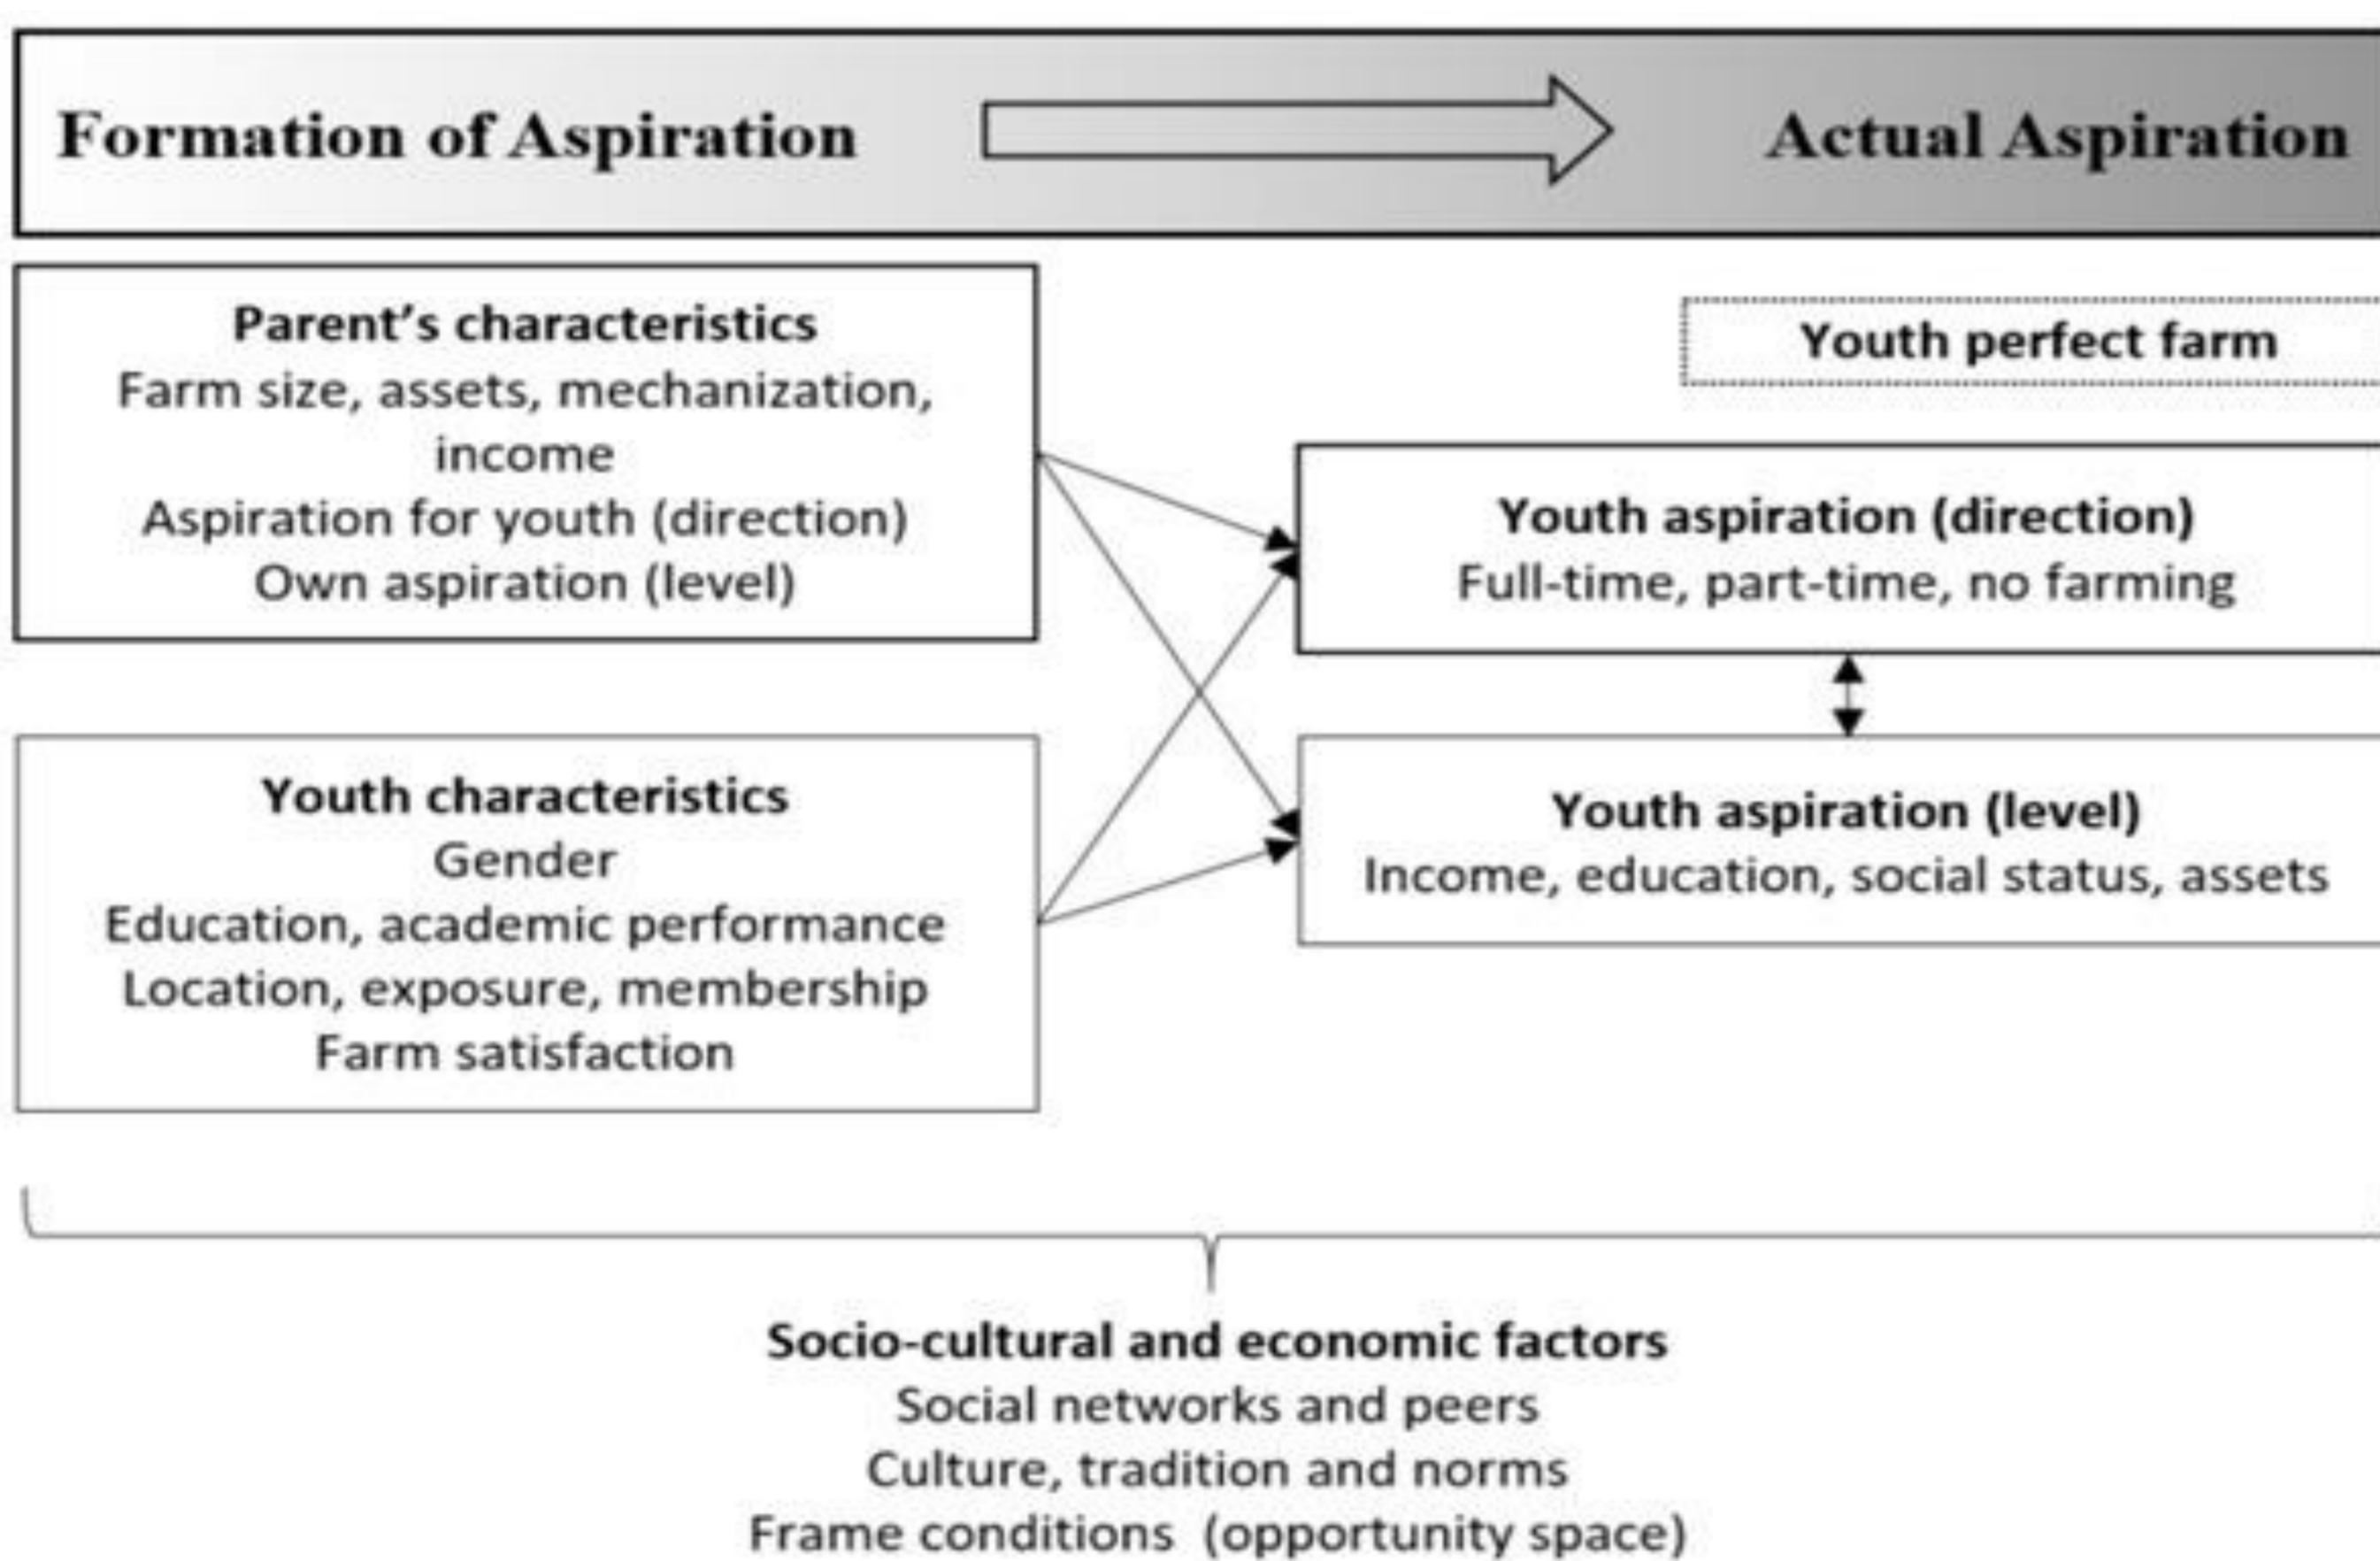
Formation of Aspiration

Actual Aspiration

Parent's characteristics
Farm size, assets, mechanization, income
Aspiration for youth (direction)
Own aspiration (level)

Youth perfect farm

Youth aspiration (direction)
Full-time, part-time, no farming

Youth characteristics
Gender
Education, academic performance
Location, exposure, membership
Farm satisfaction

Youth aspiration (level)
Income, education, social status, assets

Socio-cultural and economic factors
Social networks and peers
Culture, tradition and norms
Frame conditions (opportunity space)